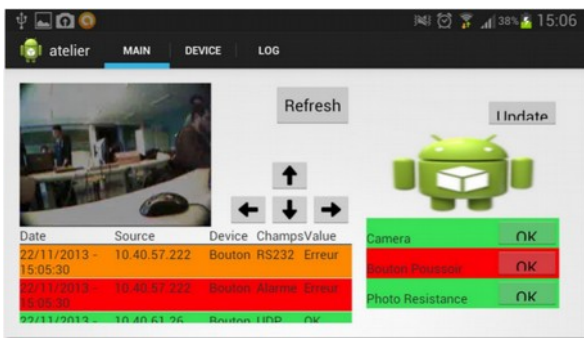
38% 15:06

atelier MAIN DEVICE LOG

Refresh

Update

| Date | Source | Device | Champs | Value |
|---|---|---|---|---|
| 22/11/2013 - 15:05:30 | 10.40.57.222 | Bouton | RS232 | Erreur |
| 22/11/2013 - 15:05:30 | 10.40.57.222 | Bouton | Alarme | Erreur |
| 22/11/2013 - | 10.40.61.26 | Bouton | UDP | OK |

| | |
|---|---|
| Camera | OK |
| Bouton Poussoir | OK |
| Photo Resistance | OK |